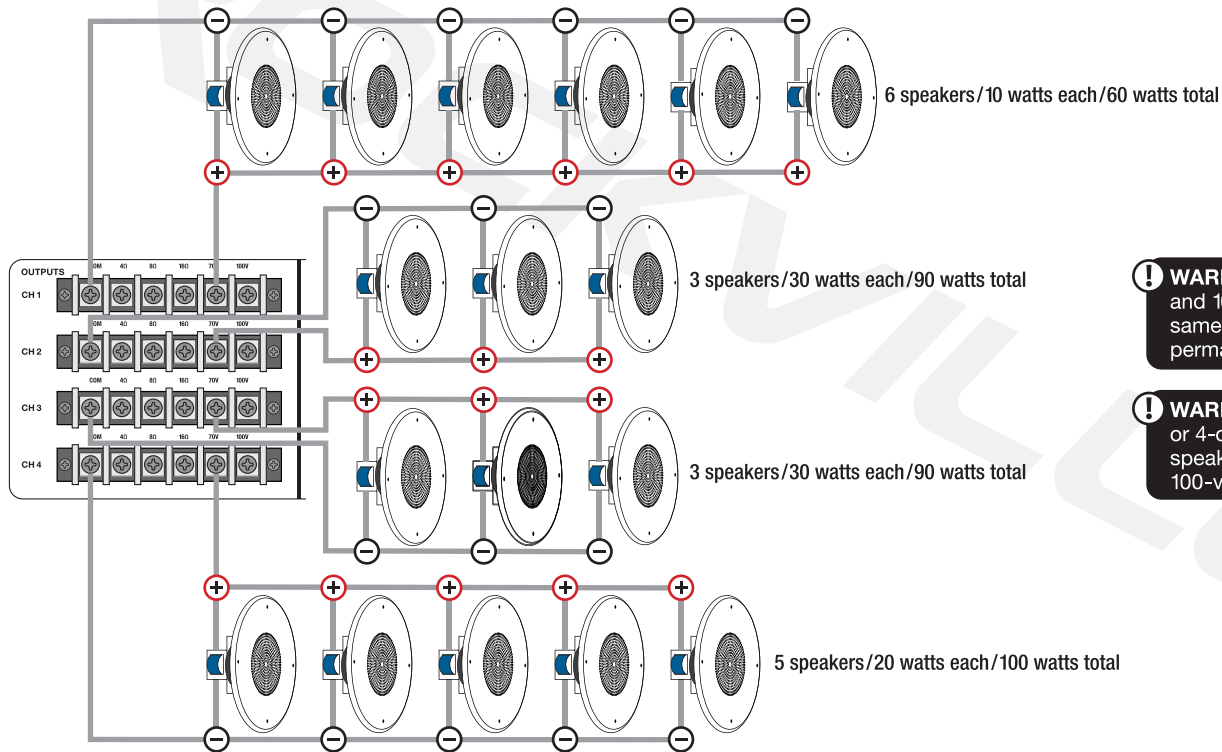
6 speakers/10 watts each/60 watts total

OUTPUTS
CH 1
COM 4Ω 8Ω 16Ω 70V 100V
CH 2
COM 4Ω 8Ω 16Ω 70V 100V
CH 3
COM 4Ω 8Ω 16Ω 70V 100V
CH 4

3 speakers/30 watts each/90 watts total

3 speakers/30 watts each/90 watts total

5 speakers/20 watts each/100 watts total

WAR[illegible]
and 1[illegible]
same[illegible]
perma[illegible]

WAR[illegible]
or 4-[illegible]
speak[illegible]
100-v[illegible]